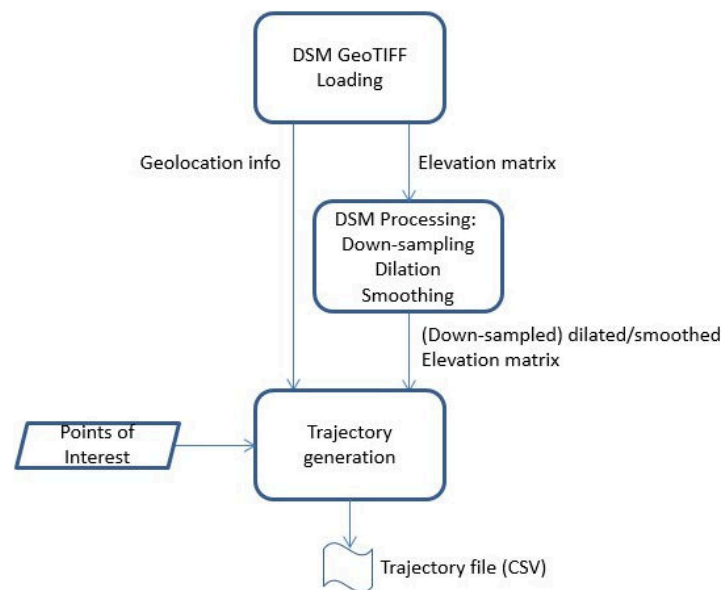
DSM GeoTIFF Loading

Geolocation info

Elevation matrix

DSM Processing:
Down-sampling
Dilation
Smoothing

(Down-sampled) dilated/smoothed Elevation matrix

Points of Interest

Trajectory generation

Trajectory file (CSV)